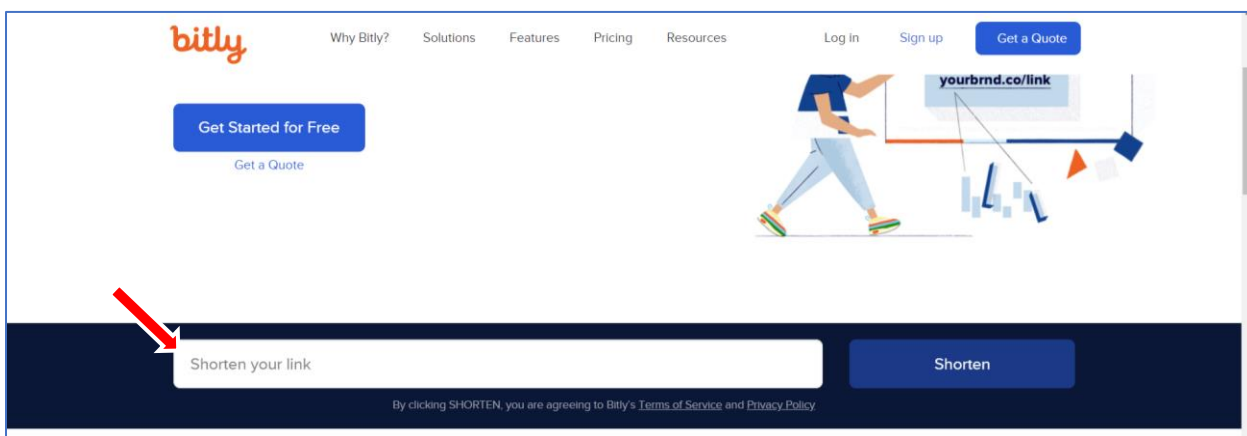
bitly

Why Bitly? Solutions Features Pricing Resources Log in Sign up Get a Quote

yourbrnd.co/link

Get Started for Free

Get a Quote

Shorten your link

Shorten

By clicking SHORTEN, you are agreeing to Bitly's Terms of Service and Privacy Policy